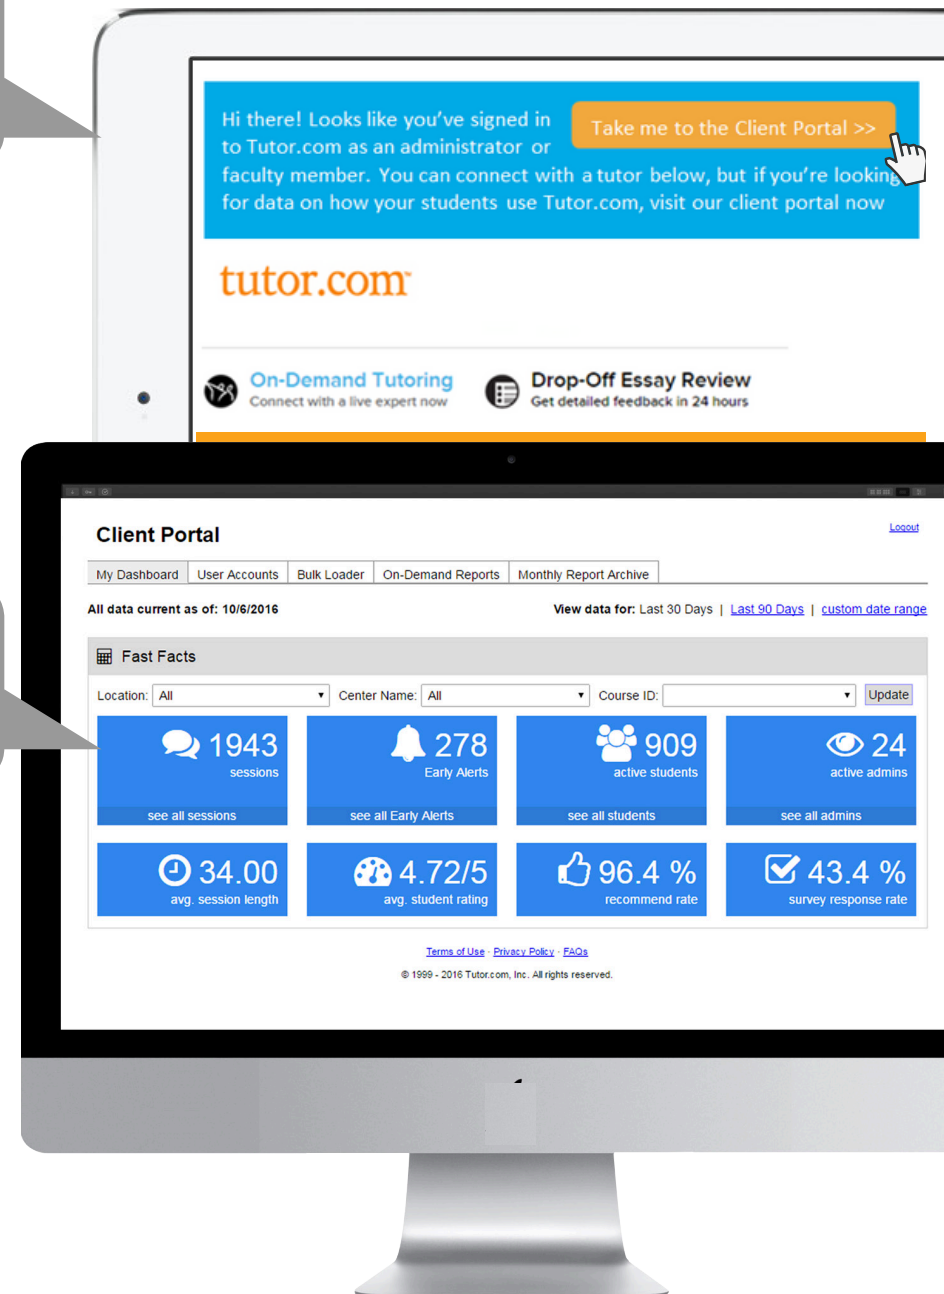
Hi there! Looks like you've signed in to Tutor.com as an administrator or faculty member. You can connect with a tutor below, but if you're looking for data on how your students use Tutor.com, visit our client portal now

Take me to the Client Portal >>

tutor.com

On-Demand Tutoring
Connect with a live expert now

Drop-Off Essay Review
Get detailed feedback in 24 hours

Client Portal

Logout

My Dashboard | User Accounts | Bulk Loader | On-Demand Reports | Monthly Report Archive

All data current as of: 10/6/2016

View data for: Last 30 Days | Last 90 Days | custom date range

Fast Facts

Location: All
Center Name: All
Course ID:
Update

1943
sessions
see all sessions

278
Early Alerts
see all Early Alerts

909
active students
see all students

24
active admins
see all admins

34.00
avg. session length

4.72/5
avg. student rating

96.4 %
recommend rate

43.4 %
survey response rate

Terms of Use · Privacy Policy · FAQs

© 1999 - 2016 Tutor.com, Inc. All rights reserved.